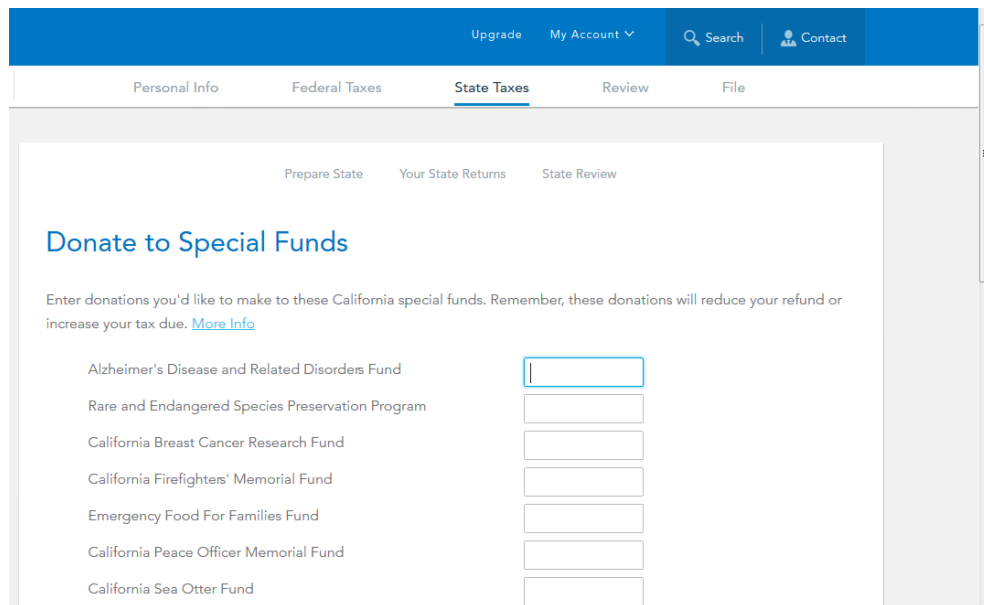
Upgrade My Account Search Contact

Personal Info Federal Taxes State Taxes Review File

Prepare State Your State Returns State Review

Donate to Special Funds

Enter donations you'd like to make to these California special funds. Remember, these donations will reduce your refund or increase your tax due. More Info

Alzheimer's Disease and Related Disorders Fund

Rare and Endangered Species Preservation Program

California Breast Cancer Research Fund

California Firefighters' Memorial Fund

Emergency Food For Families Fund

California Peace Officer Memorial Fund

California Sea Otter Fund